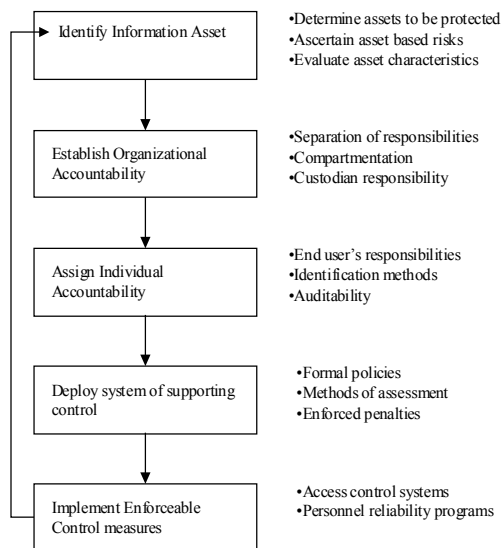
Identify Information Asset

•Determine assets to be protected
•Ascertain asset based risks
•Evaluate asset characteristics

Establish Organizational Accountability

•Separation of responsibilities
•Compartmentation
•Custodian responsibility

Assign Individual Accountability

•End user's responsibilities
•Identification methods
•Auditability

Deploy system of supporting control

•Formal policies
•Methods of assessment
•Enforced penalties

Implement Enforceable Control measures

•Access control systems
•Personnel reliability programs